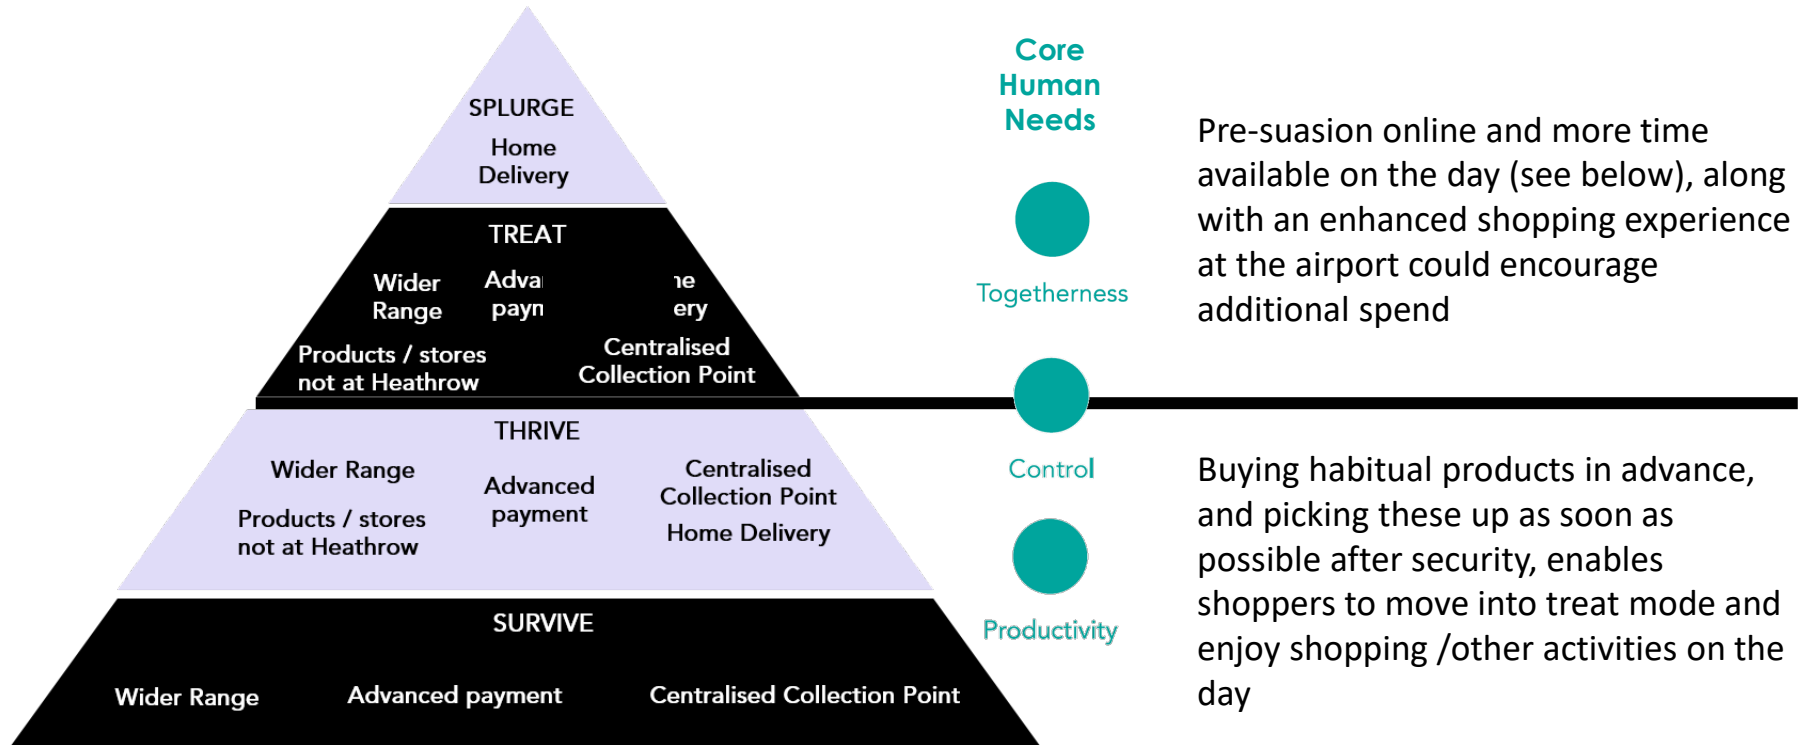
SPLURGE
Home Delivery

TREAT
Wider Range
Adva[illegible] payn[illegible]
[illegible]ne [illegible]ery
Products / stores not at Heathrow
Centralised Collection Point

THRIVE
Wider Range
Products / stores not at Heathrow
Advanced payment
Centralised Collection Point
Home Delivery

SURVIVE
Wider Range
Advanced payment
Centralised Collection Point

Core Human Needs

Togetherness

Control

Productivity

Pre-suasion online and more time available on the day (see below), along with an enhanced shopping experience at the airport could encourage additional spend

Buying habitual products in advance, and picking these up as soon as possible after security, enables shoppers to move into treat mode and enjoy shopping /other activities on the day